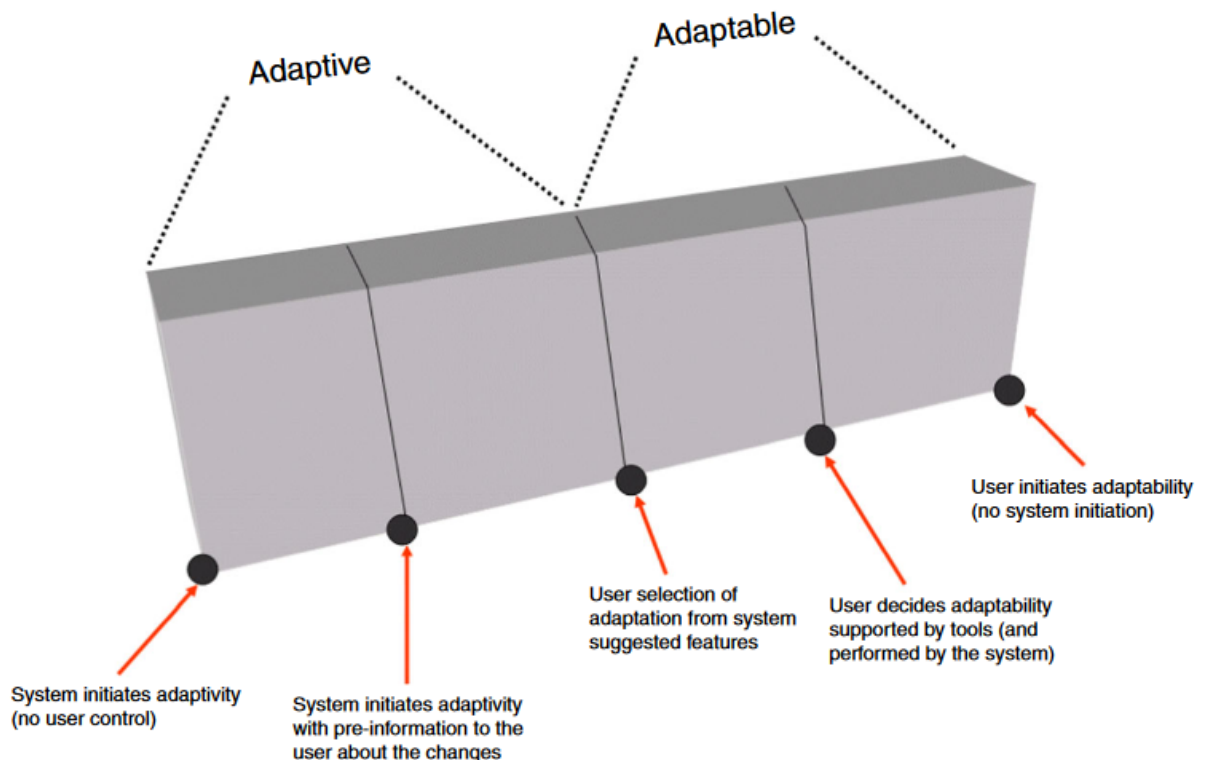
Adaptive

Adaptable

User initiates adaptability (no system initiation)

User decides adaptability supported by tools (and performed by the system)

User selection of adaptation from system suggested features

System initiates adaptivity (no user control)

System initiates adaptivity with pre-information to the user about the changes